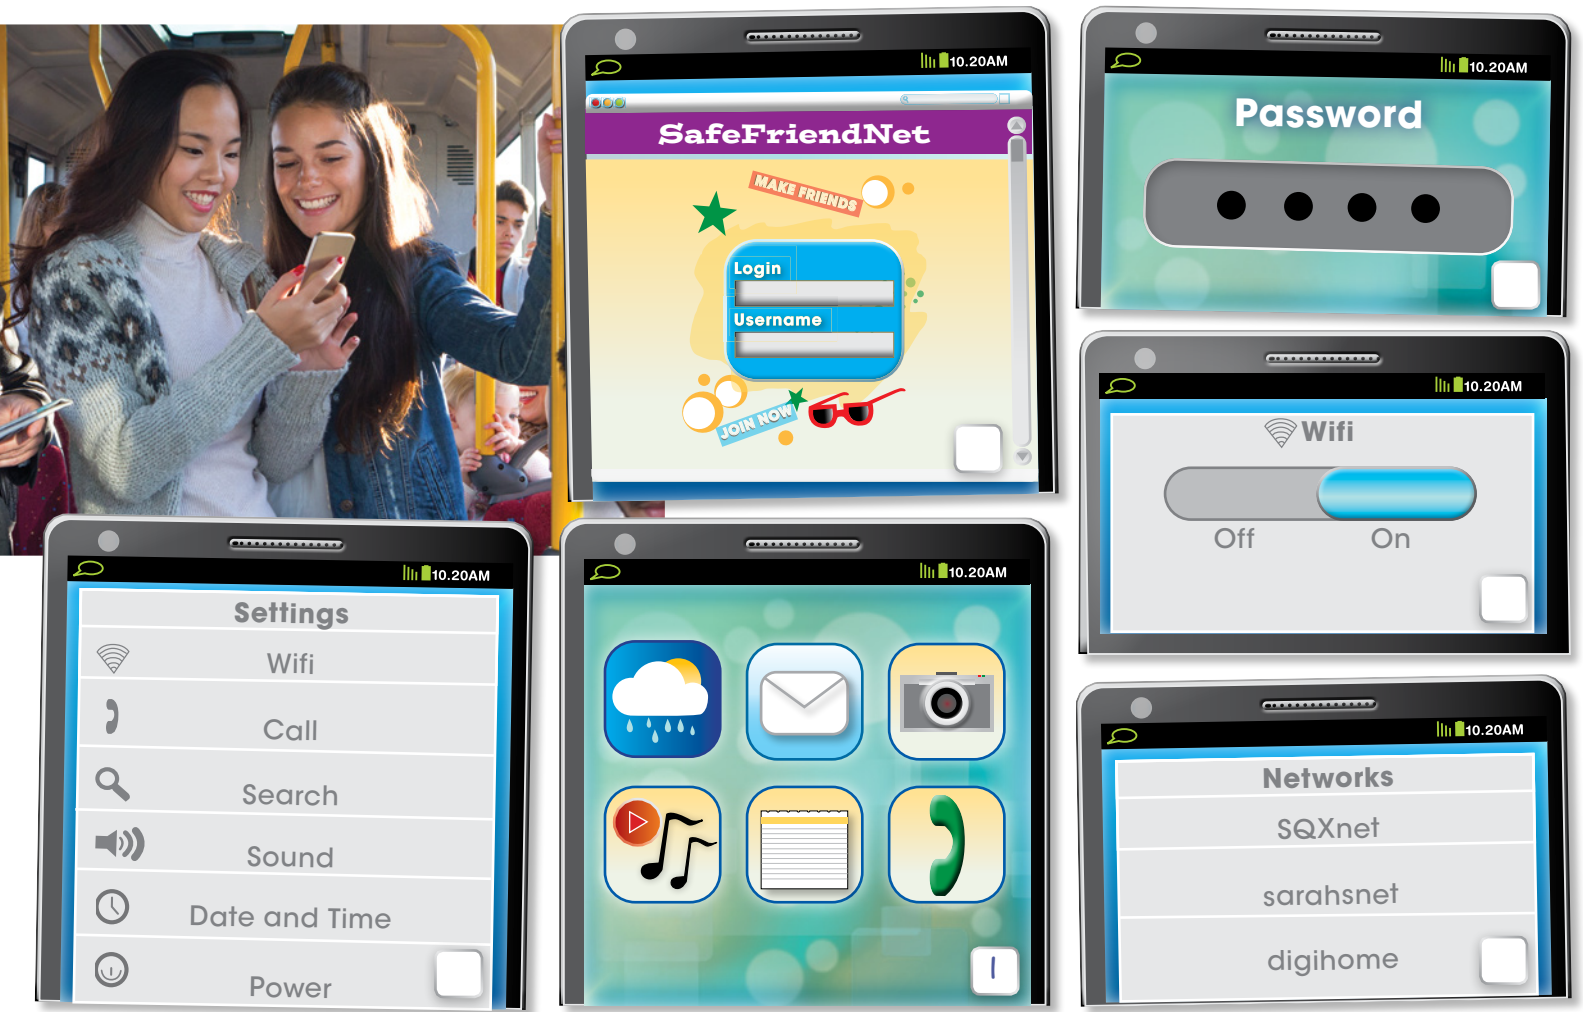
10.20AM

SafeFriendNet

MAKE FRIENDS

Login

Username

JOIN NOW

10.20AM

Password

10.20AM

Wifi

Off On

10.20AM

Settings

Wifi

Call

Search

Sound

Date and Time

Power

10.20AM

1

10.20AM

Networks

SQXnet

sarahsnet

digihome